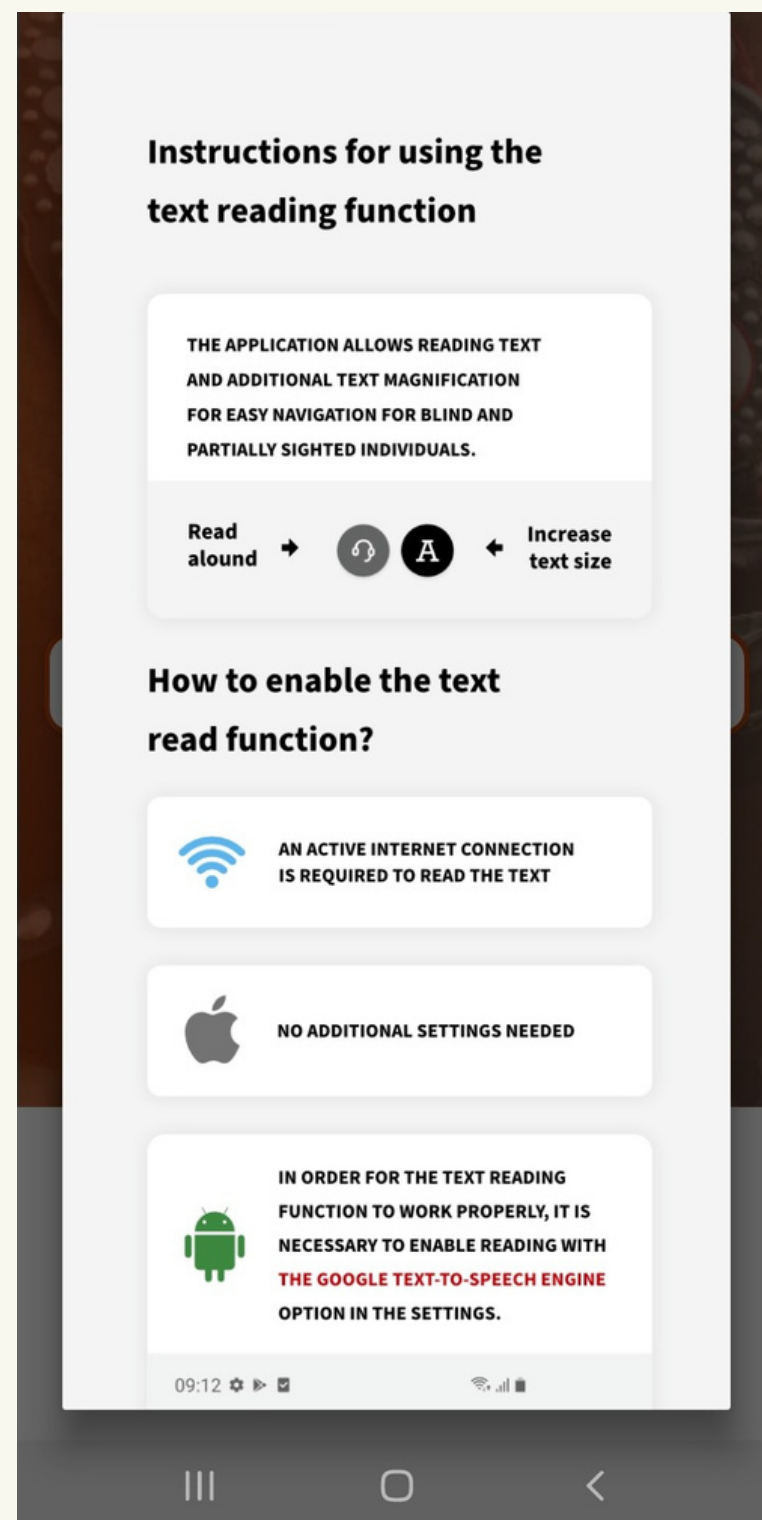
Instructions for using the text reading function

THE APPLICATION ALLOWS READING TEXT AND ADDITIONAL TEXT MAGNIFICATION FOR EASY NAVIGATION FOR BLIND AND PARTIALLY SIGHTED INDIVIDUALS.

Read aloud → A ← Increase text size

How to enable the text read function?

AN ACTIVE INTERNET CONNECTION IS REQUIRED TO READ THE TEXT

NO ADDITIONAL SETTINGS NEEDED

IN ORDER FOR THE TEXT READING FUNCTION TO WORK PROPERLY, IT IS NECESSARY TO ENABLE READING WITH THE GOOGLE TEXT-TO-SPEECH ENGINE OPTION IN THE SETTINGS.

09:12